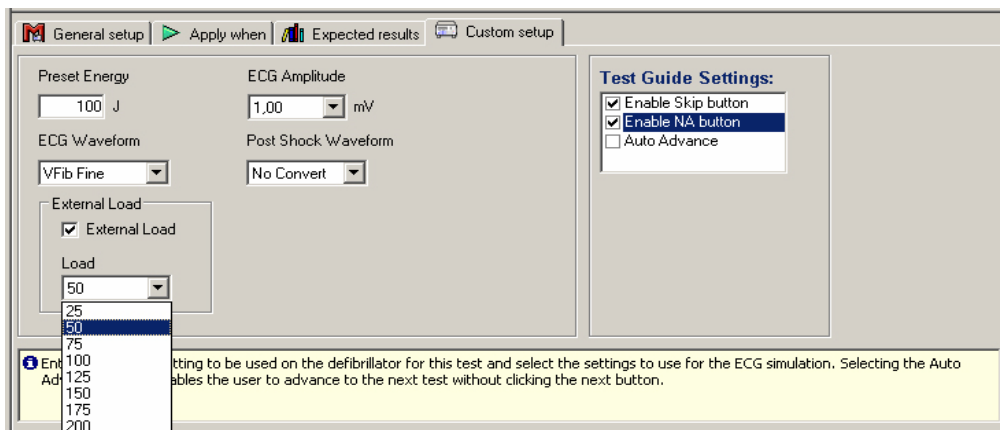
General setup | Apply when | Expected results | Custom setup

Preset Energy
100 J

ECG Amplitude
1,00 mV

ECG Waveform
VFib Fine

Post Shock Waveform
No Convert

External Load
External Load

Load
50

25
50
75
100
125
150
175
200

Test Guide Settings:
Enable Skip button
Enable NA button
Auto Advance

Ent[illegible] tting to be used on the defibrillator for this test and select the settings to use for the ECG simulation. Selecting the Auto Ad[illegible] ables the user to advance to the next test without clicking the next button.